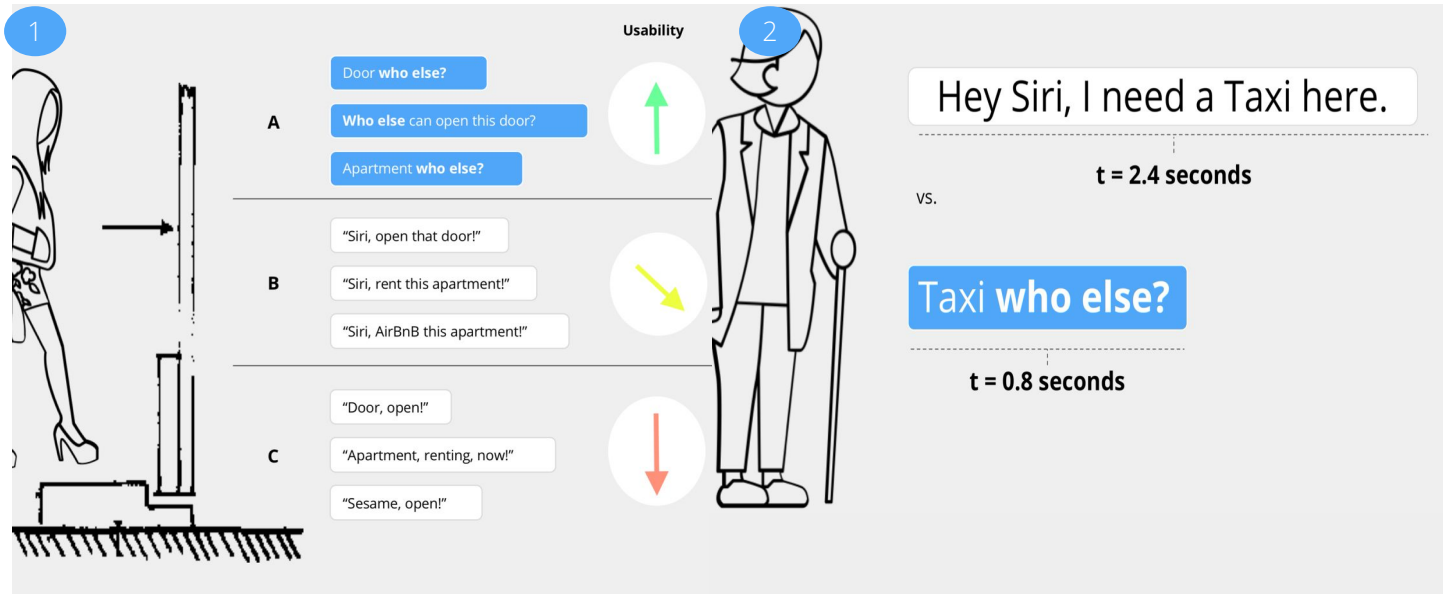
1

Usability

A

Door **who else?**

**Who else** can open this door?

Apartment **who else?**

B

"Siri, open that door!"

"Siri, rent this apartment!"

"Siri, AirBnB this apartment!"

C

"Door, open!"

"Apartment, renting, now!"

"Sesame, open!"

2

Hey Siri, I need a Taxi here.

**t = 2.4 seconds**

vs.

Taxi **who else?**

**t = 0.8 seconds**